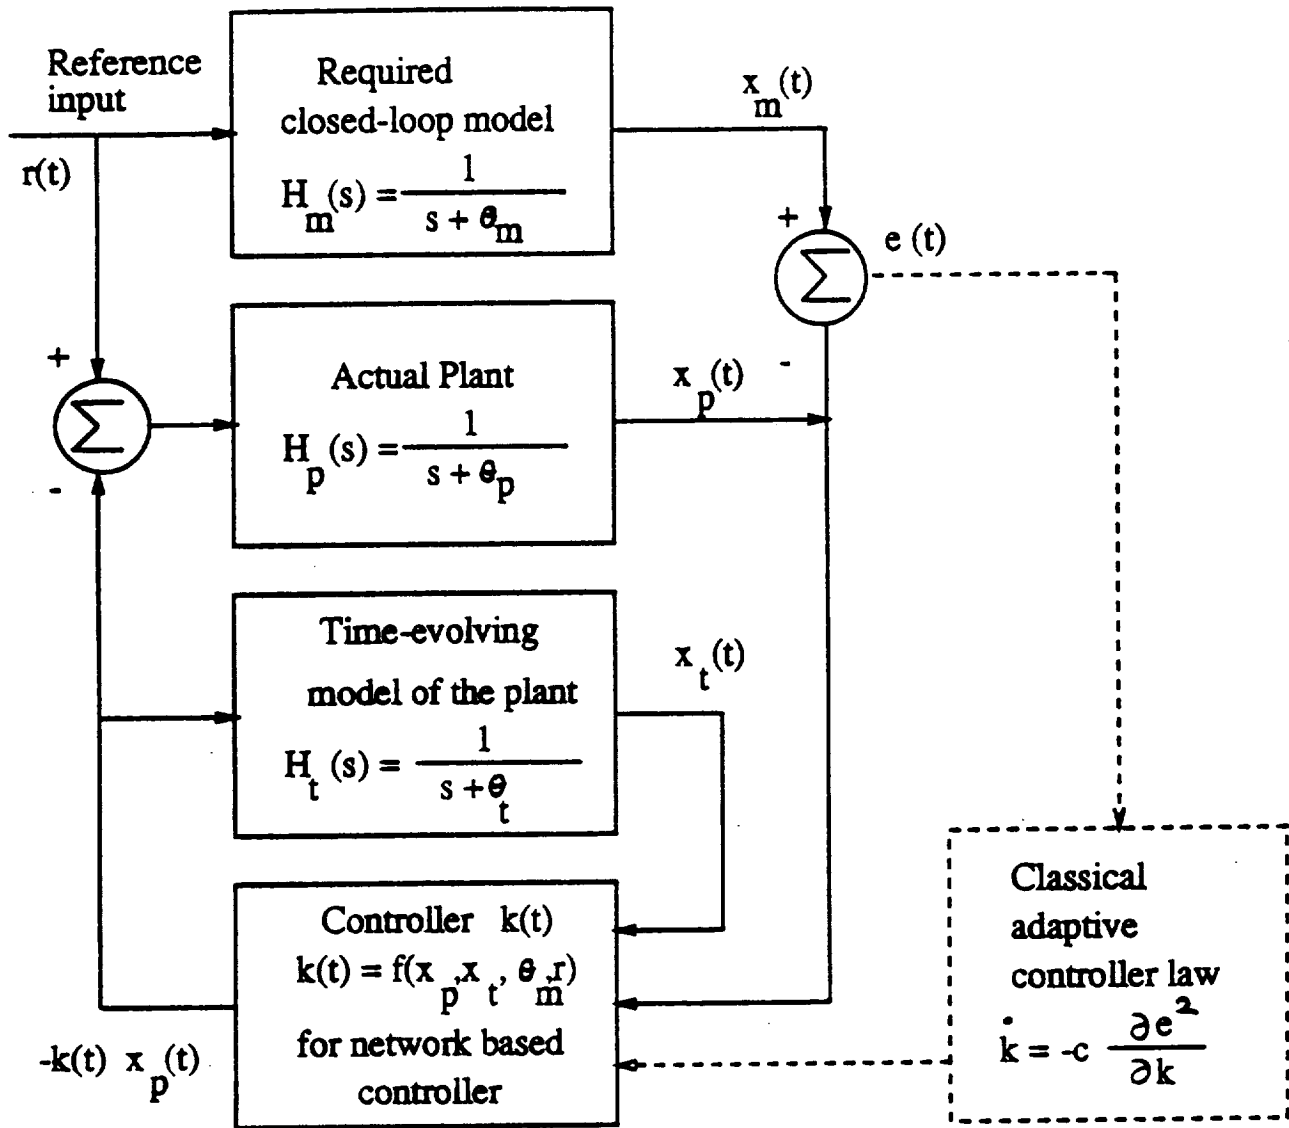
Reference input

r(t)

Required closed-loop model

$H_m(s) = \frac{1}{s + \theta_m}$

$x_m(t)$

+

$\sum$

e (t)

-

+

$\sum$

-

Actual Plant

$H_p(s) = \frac{1}{s + \theta_p}$

$x_p(t)$

Time-evolving model of the plant

$H_t(s) = \frac{1}{s + \theta_t}$

$x_t(t)$

Controller k(t)

$k(t) = f(x_p, x_t, \theta_m, r)$

for network based controller

$-k(t)\ x_p(t)$

Classical adaptive controller law

$\dot{k} = -c \frac{\partial e^2}{\partial k}$